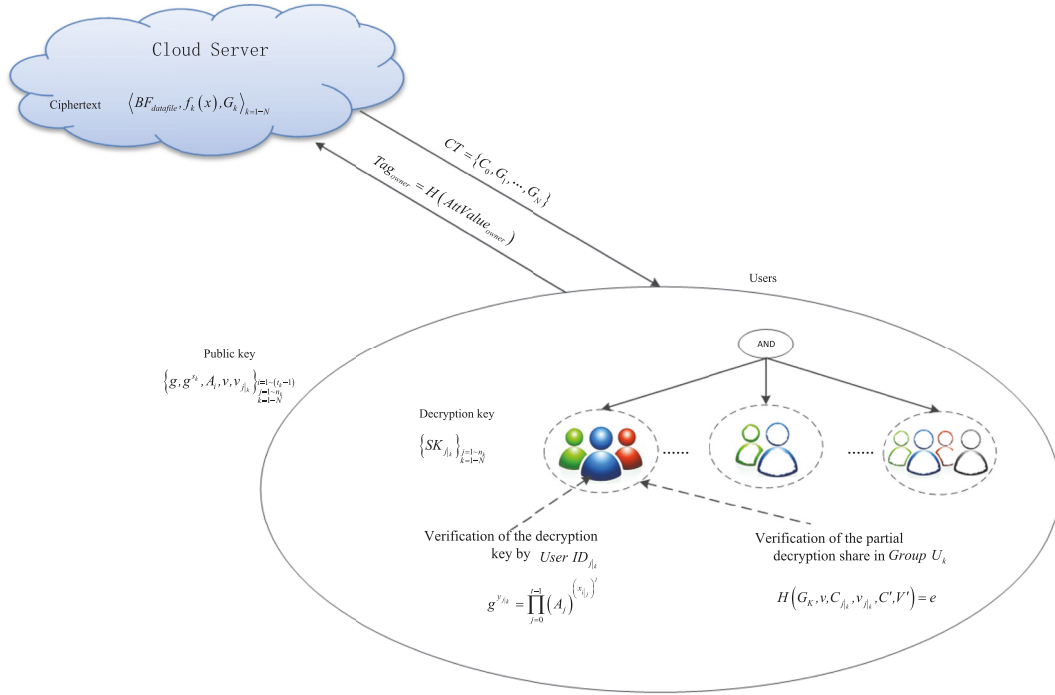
Cloud Server

Ciphertext $\left\langle BF_{datafile}, f_k(x), G_k \right\rangle_{k=1-N}$

$CT = \{C_0, G_1, \cdots, G_N\}$

$Tag_{owner} = H(AttValue_{owner})$

Users

Public key

$\left\{g, g^{s_k}, A_i, v, v_{j|_k}\right\}_{\substack{i=1-(t_k-1)\\ j=1-n_k\\ k=1-N}}$

AND

Decryption key

$\left\{SK_{j|_k}\right\}_{\substack{j=1-n_k\\ k=1-N}}$

......

......

Verification of the decryption key by $User\ ID_{j|_k}$

$g^{y_{j|_k}} = \prod_{j=0}^{t-1} \left(A_j\right)^{\left(x_{j|_k}\right)^j}$

Verification of the partial decryption share in $Group\ U_k$

$H\left(G_K, v, C_{j|_k}, v_{j|_k}, C', V'\right) = e$